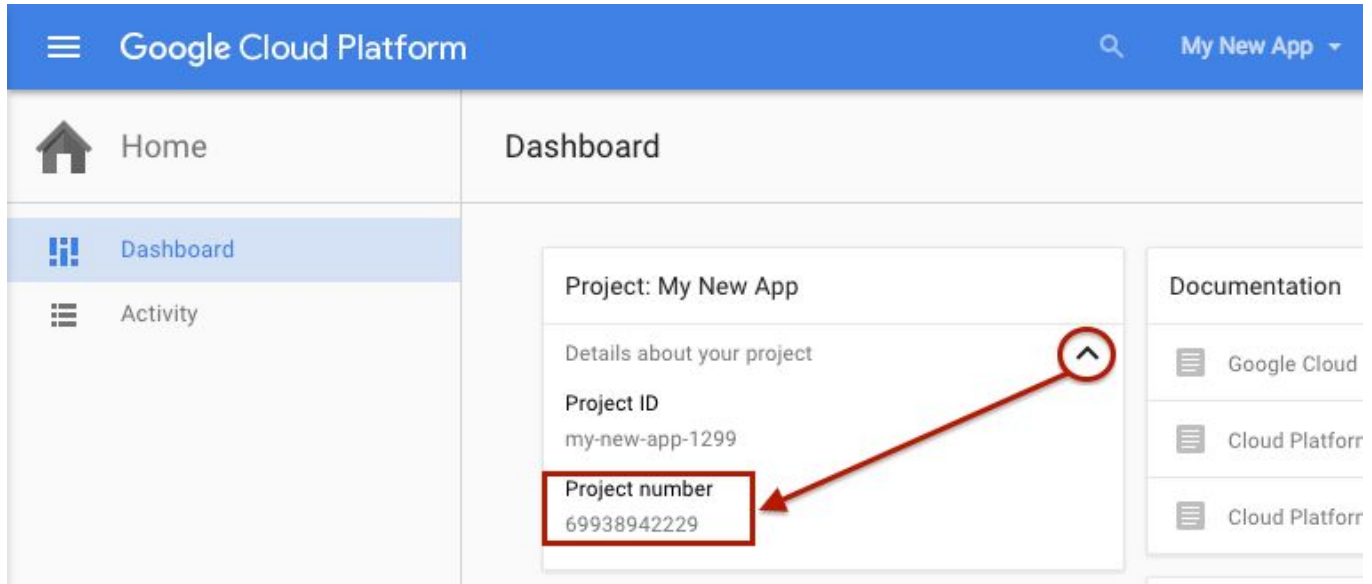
Google Cloud Platform

My New App

Home

Dashboard

Dashboard

Activity

Project: My New App

Details about your project

Project ID

my-new-app-1299

Project number

69938942229

Documentation

Google Cloud

Cloud Platfor

Cloud Platfor